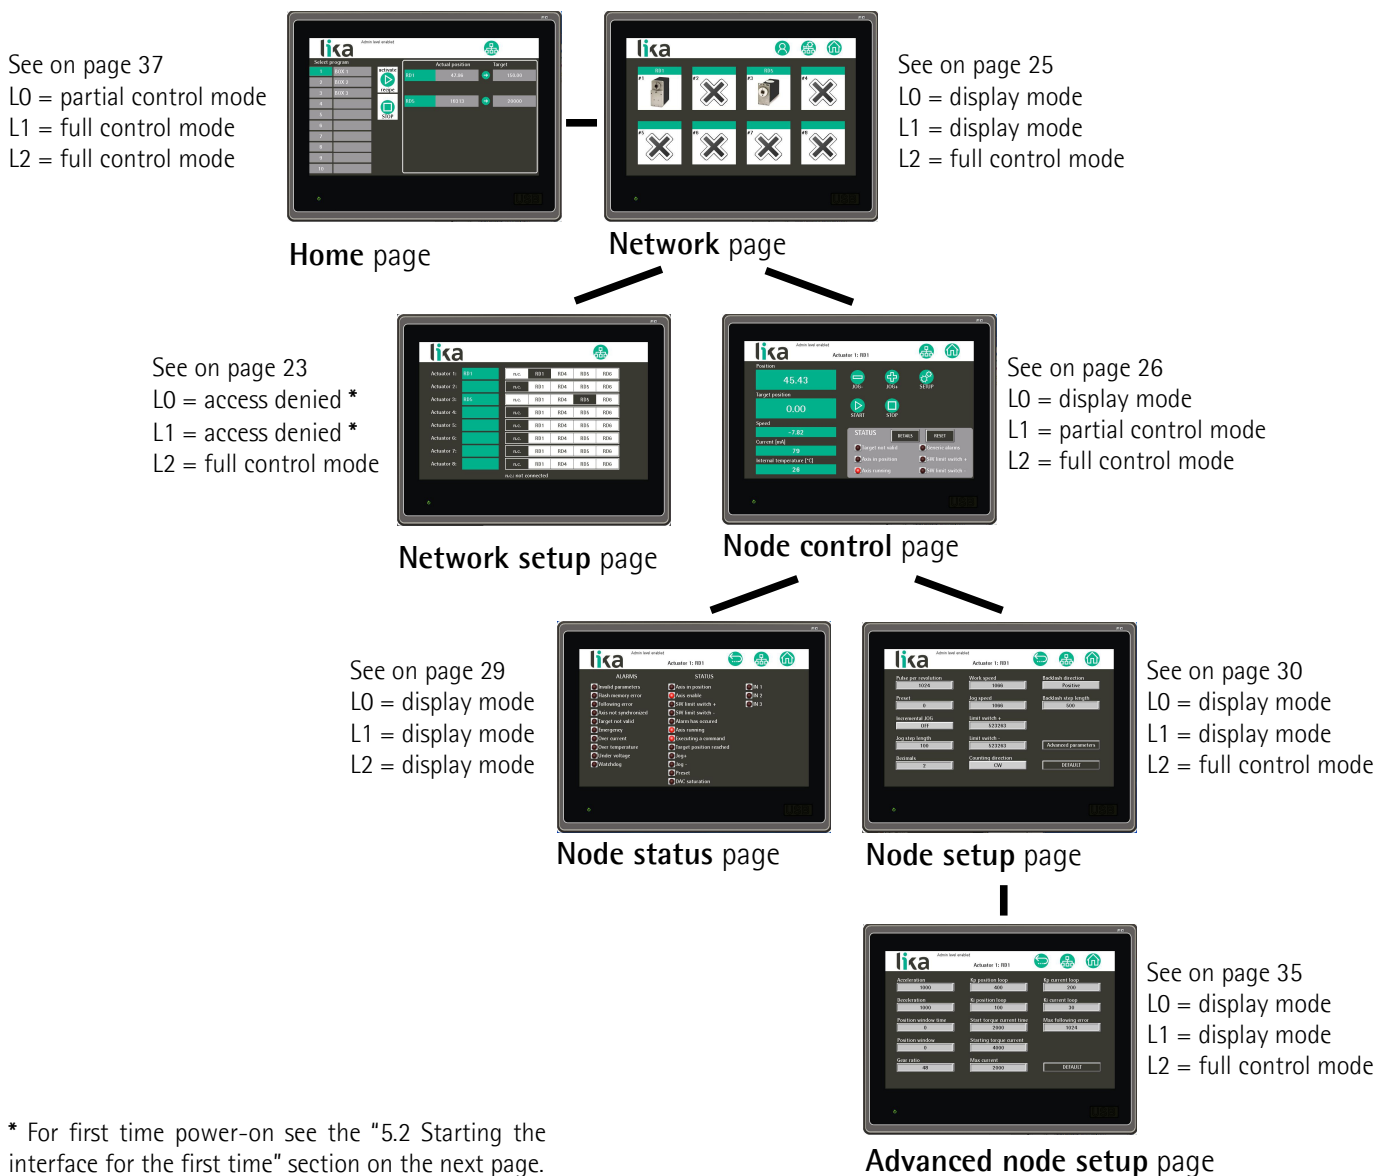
See on page 37
L0 = partial control mode
L1 = full control mode
L2 = full control mode

lika

Home page

lika

Network page

See on page 25
L0 = display mode
L1 = display mode
L2 = full control mode

See on page 23
L0 = access denied *
L1 = access denied *
L2 = full control mode

lika

Network setup page

lika

Node control page

See on page 26
L0 = display mode
L1 = partial control mode
L2 = full control mode

See on page 29
L0 = display mode
L1 = display mode
L2 = display mode

lika

Node status page

lika

Node setup page

See on page 30
L0 = display mode
L1 = display mode
L2 = full control mode

lika

Advanced node setup page

See on page 35
L0 = display mode
L1 = display mode
L2 = full control mode

* For first time power-on see the "5.2 Starting the interface for the first time" section on the next page.